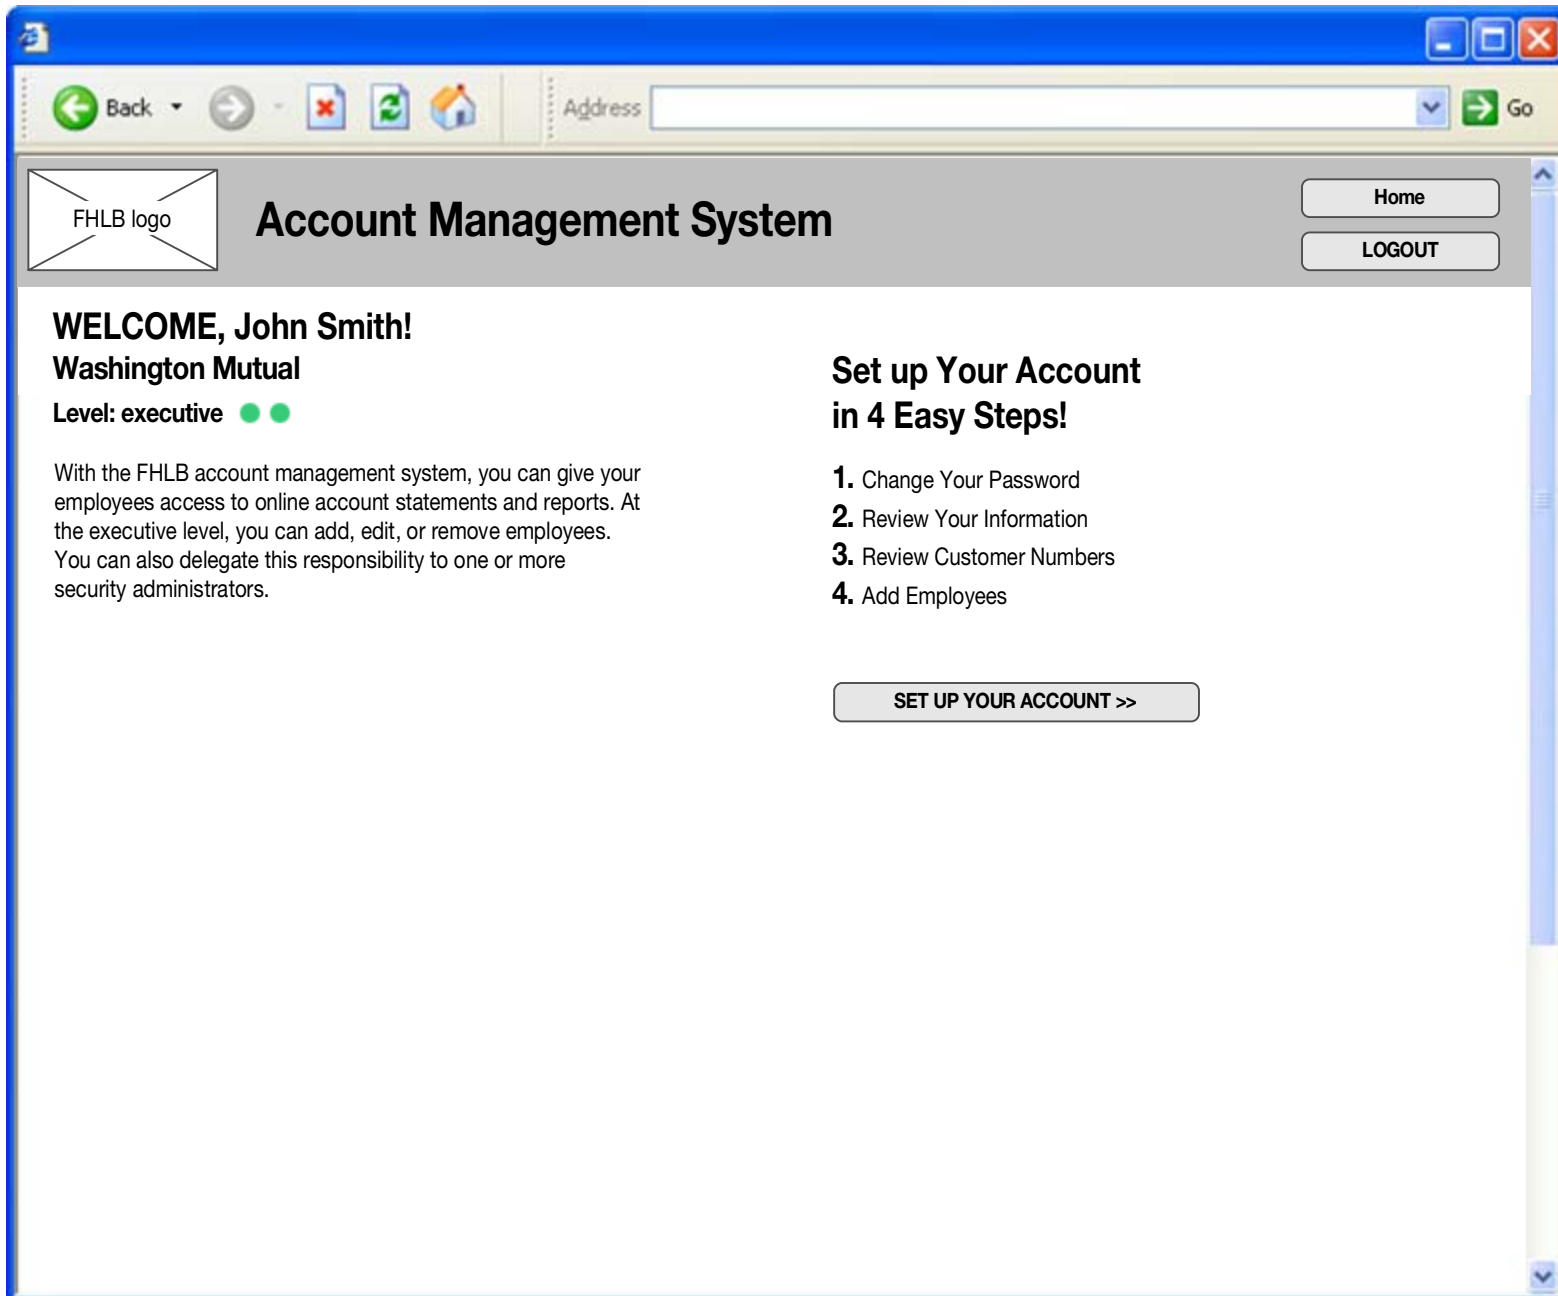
Back

Address

Go

FHLB logo

Account Management System

Home

LOGOUT

WELCOME, John Smith!
Washington Mutual
Level: executive

With the FHLB account management system, you can give your employees access to online account statements and reports. At the executive level, you can add, edit, or remove employees. You can also delegate this responsibility to one or more security administrators.

Set up Your Account in 4 Easy Steps!

1. Change Your Password
2. Review Your Information
3. Review Customer Numbers
4. Add Employees

SET UP YOUR ACCOUNT >>